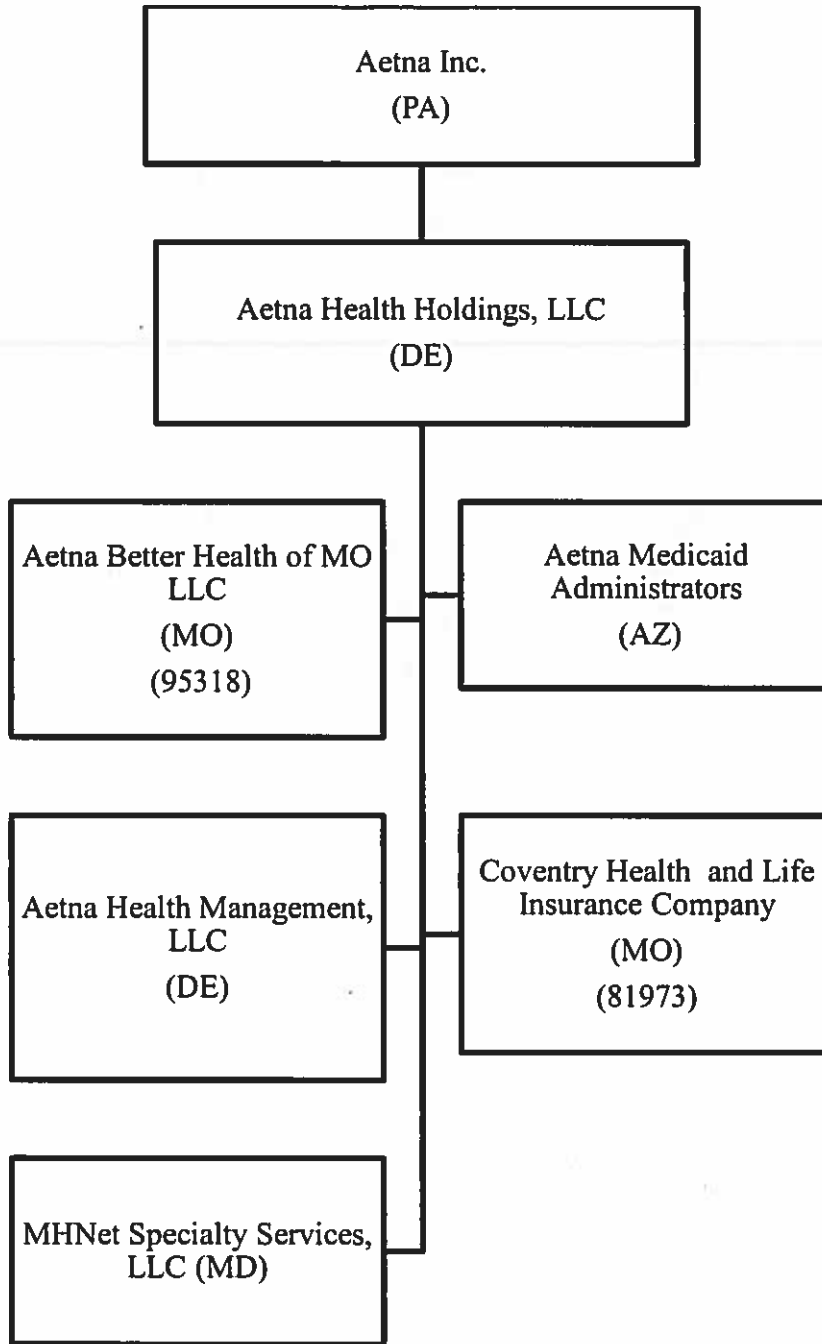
Aetna Inc.
(PA)

Aetna Health Holdings, LLC
(DE)

Aetna Better Health of MO LLC
(MO)
(95318)

Aetna Medicaid Administrators
(AZ)

Aetna Health Management, LLC
(DE)

Coventry Health and Life Insurance Company
(MO)
(81973)

MHNet Specialty Services, LLC (MD)